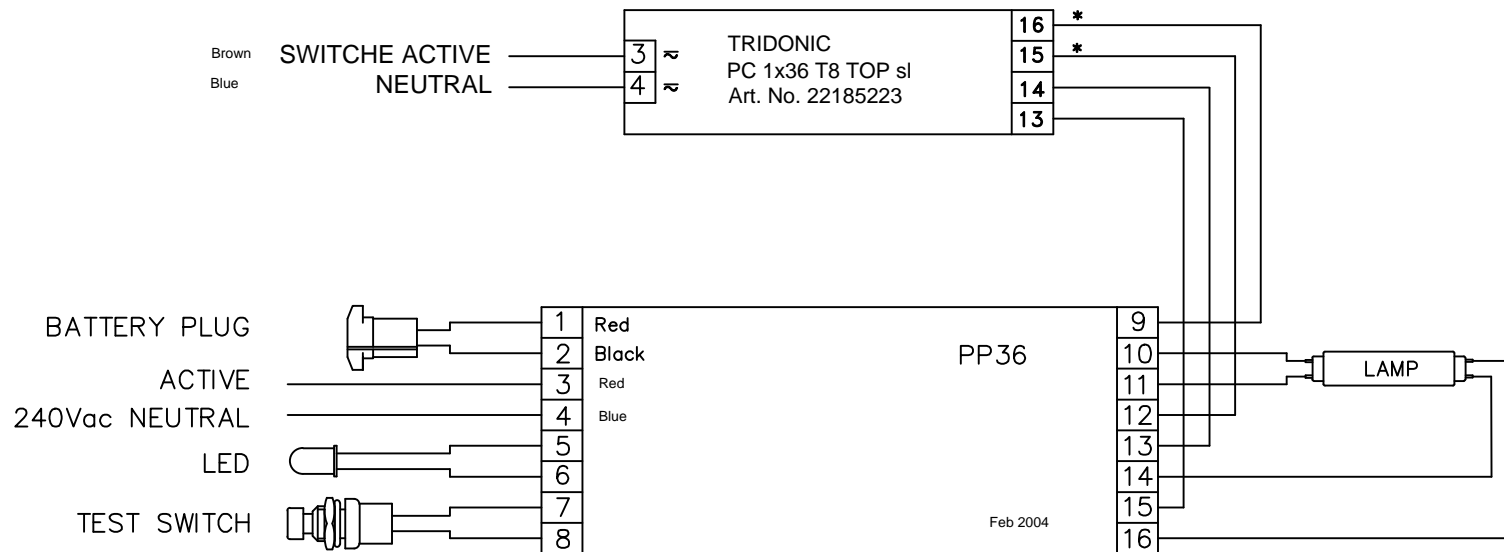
Brown SWITCHE ACTIVE
Blue NEUTRAL

3 ≈
4 ≈

TRIDONIC
PC 1x36 T8 TOP sl
Art. No. 22185223

16 *
15 *
14
13

BATTERY PLUG
ACTIVE
240Vac NEUTRAL
LED
TEST SWITCH

1 Red
2 Black
3 Red
4 Blue
5
6
7
8

PP36

Feb 2004

9
10
11
12
13
14
15
16

LAMP